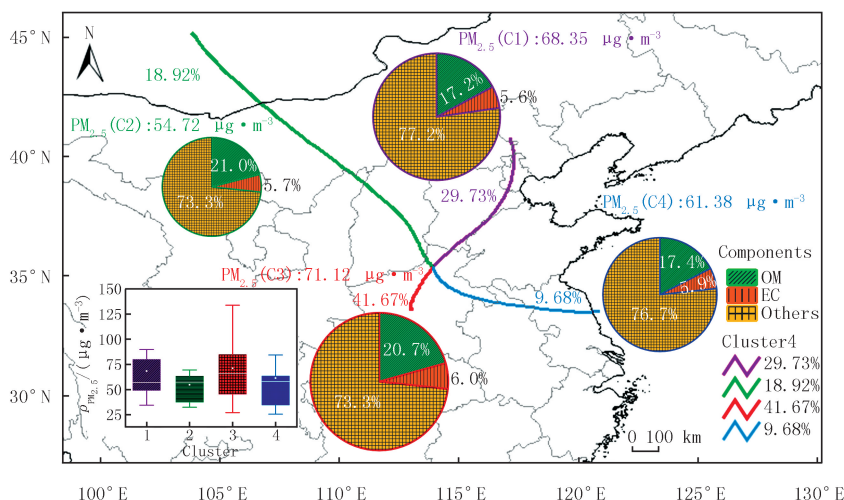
45° N
N
18.92%
$PM_{2.5}$(C1):68.35 μg•$m^{-3}$
17.2%
5.6%
77.2%
40° N
$PM_{2.5}$(C2):54.72 μg•$m^{-3}$
21.0%
5.7%
73.3%
29.73%
$PM_{2.5}$(C4):61.38 μg•$m^{-3}$
35° N
$PM_{2.5}$(C3):71.12 μg•$m^{-3}$
41.67%
9.68%
17.4%
5.9%
76.7%
Components
OM
EC
Others
Cluster4
29.73%
18.92%
41.67%
9.68%
150
125
100
75
50
25
$\rho_{PM_{2.5}}$ (μg•$m^{-3}$)
1
2
3
4
Cluster
20.7%
6.0%
73.3%
30° N
0 100 km
100° E
105° E
110° E
115° E
120° E
125° E
130° E